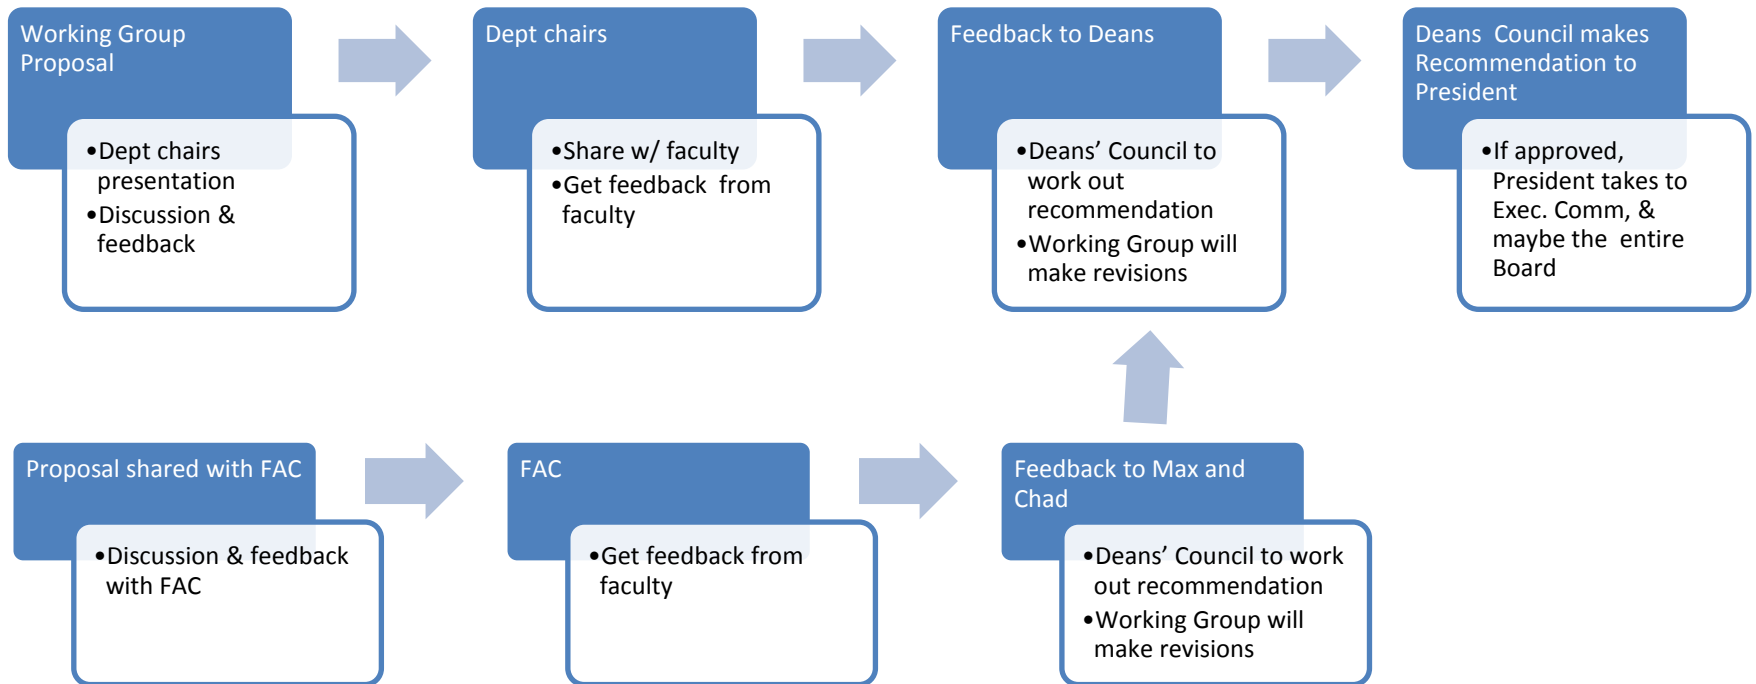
Working Group Proposal

•Dept chairs presentation
•Discussion & feedback

Dept chairs

•Share w/ faculty
•Get feedback from faculty

Feedback to Deans

•Deans' Council to work out recommendation
•Working Group will make revisions

Deans Council makes Recommendation to President

•If approved, President takes to Exec. Comm, & maybe the entire Board

Proposal shared with FAC

•Discussion & feedback with FAC

FAC

•Get feedback from faculty

Feedback to Max and Chad

•Deans' Council to work out recommendation
•Working Group will make revisions